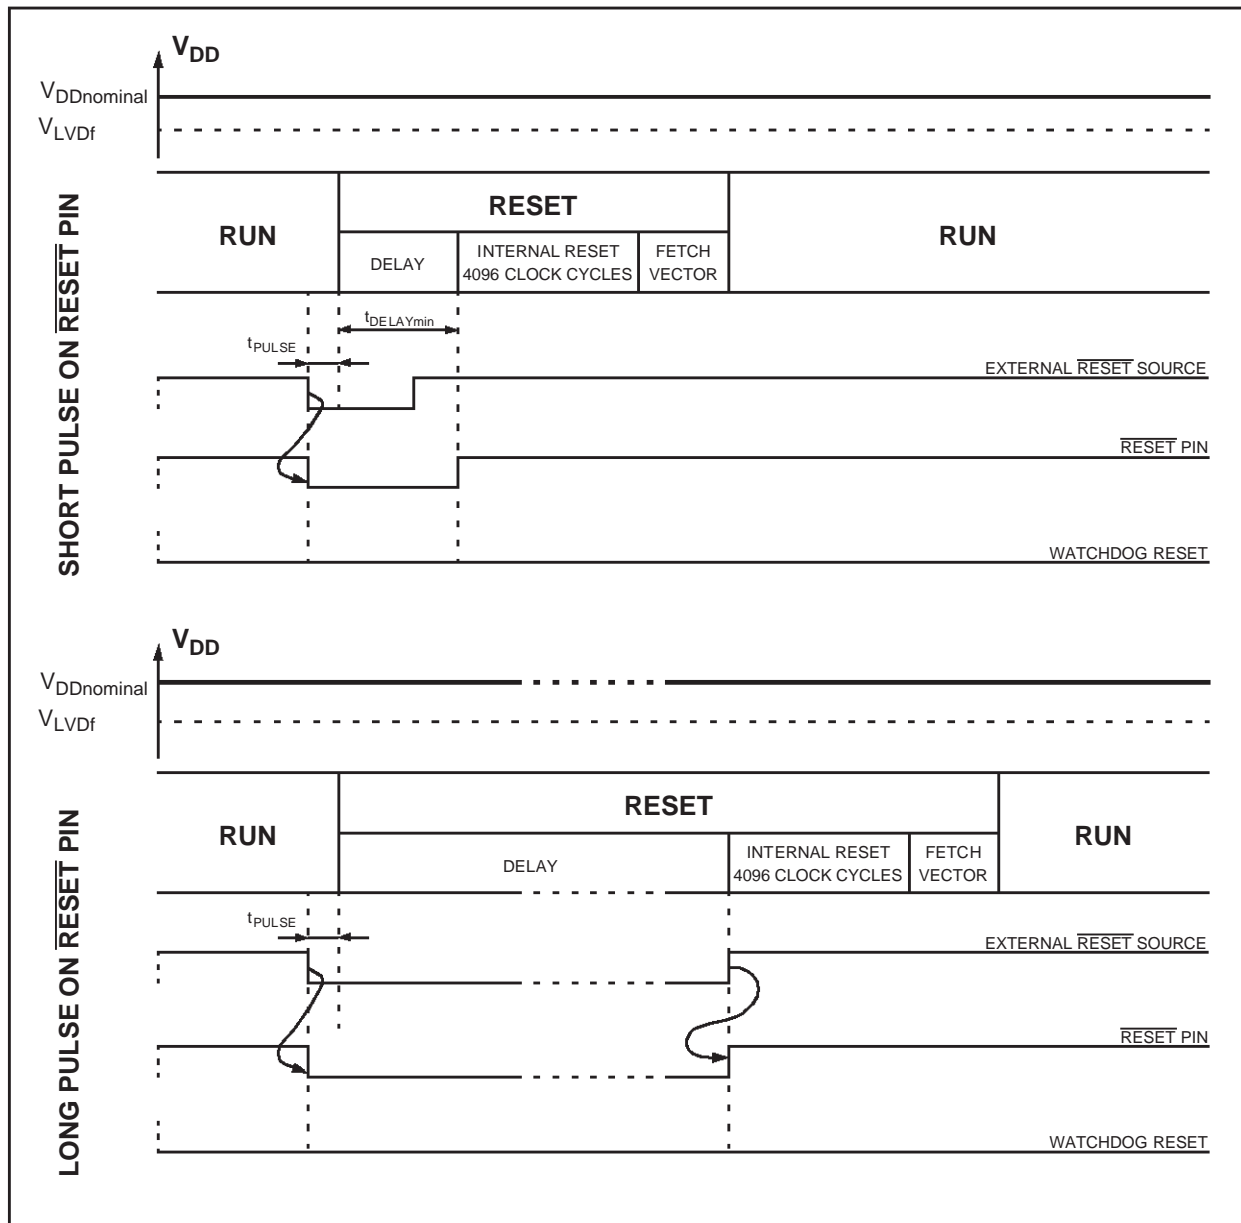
SHORT PULSE ON $\overline{\text{RESET}}$ PIN

$V_{DD}$

$V_{DDnominal}$

$V_{LVDf}$

RUN

RESET

DELAY

INTERNAL RESET 4096 CLOCK CYCLES

FETCH VECTOR

RUN

$t_{DELAYmin}$

$t_{PULSE}$

EXTERNAL $\overline{\text{RESET}}$ SOURCE

$\overline{\text{RESET}}$ PIN

WATCHDOG RESET

LONG PULSE ON $\overline{\text{RESET}}$ PIN

$V_{DD}$

$V_{DDnominal}$

$V_{LVDf}$

RUN

RESET

DELAY

INTERNAL RESET 4096 CLOCK CYCLES

FETCH VECTOR

RUN

$t_{PULSE}$

EXTERNAL $\overline{\text{RESET}}$ SOURCE

$\overline{\text{RESET}}$ PIN

WATCHDOG RESET